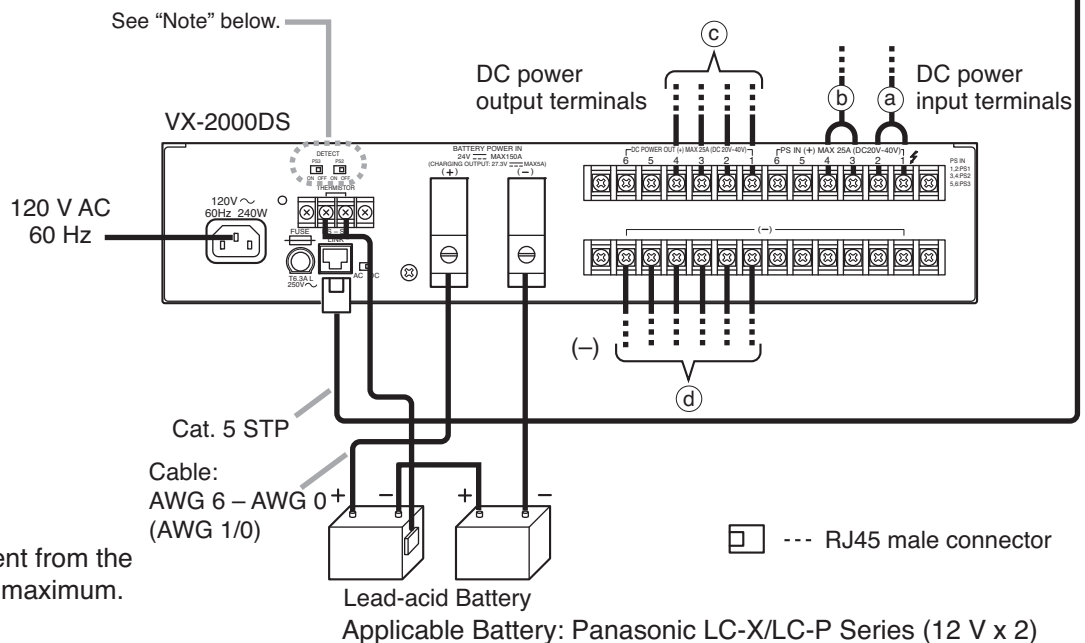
See "Note" below.

ⓒ

DC power output terminals

ⓑ ⓐ

DC power input terminals

VX-2000DS

DETECT
PS3 PS2
ON OFF ON OFF
THERMISTOR

120V～
60Hz 240W

120 V AC
60 Hz

FUSE
T6.3A L
250V～

LINK

AC DC

BATTERY POWER IN
24V ⎓ MAX150A
(CHARGING OUTPUT: 27.3V ⎓ MAX5A)
(+) (–)

DC POWER OUT (+) MAX 25A (DC 20V–40V)
6 5 4 3 2 1

PS IN (+) MAX 25A (DC20V–40V)
6 5 4 3 2 1

PS IN
1,2:PS1
3,4:PS2
5,6:PS3

(–)

(–)

ⓓ

Cat. 5 STP

Cable:
AWG 6 – AWG 0
(AWG 1/0)

+ – + –

ent from the
maximum.

--- RJ45 male connector

Lead-acid Battery

Applicable Battery: Panasonic LC-X/LC-P Series (12 V x 2)